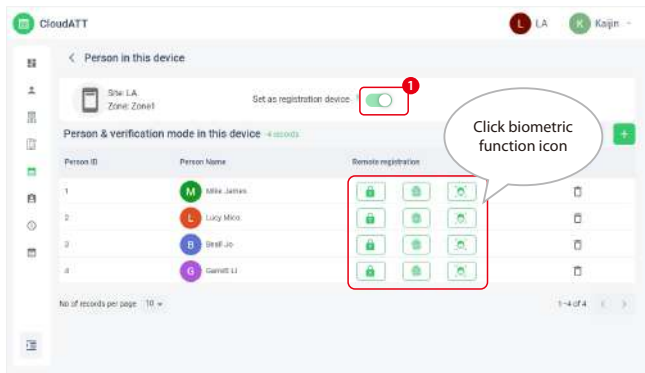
CloudATT

L LA K Kaijin

< Person in this device

Site: LA
Zone: Zone1

Set as registration device

1

Click biometric function icon

Person & verification mode in this device 4 records

+

| Person ID | Person Name | Remote registration |
|---|---|---|
| 1 | M Mike James | |
| 2 | L Lucy Mico | |
| 3 | B Brell Jo | |
| 4 | G Garrett Li | |

No of records per page 10

1~4 of 4